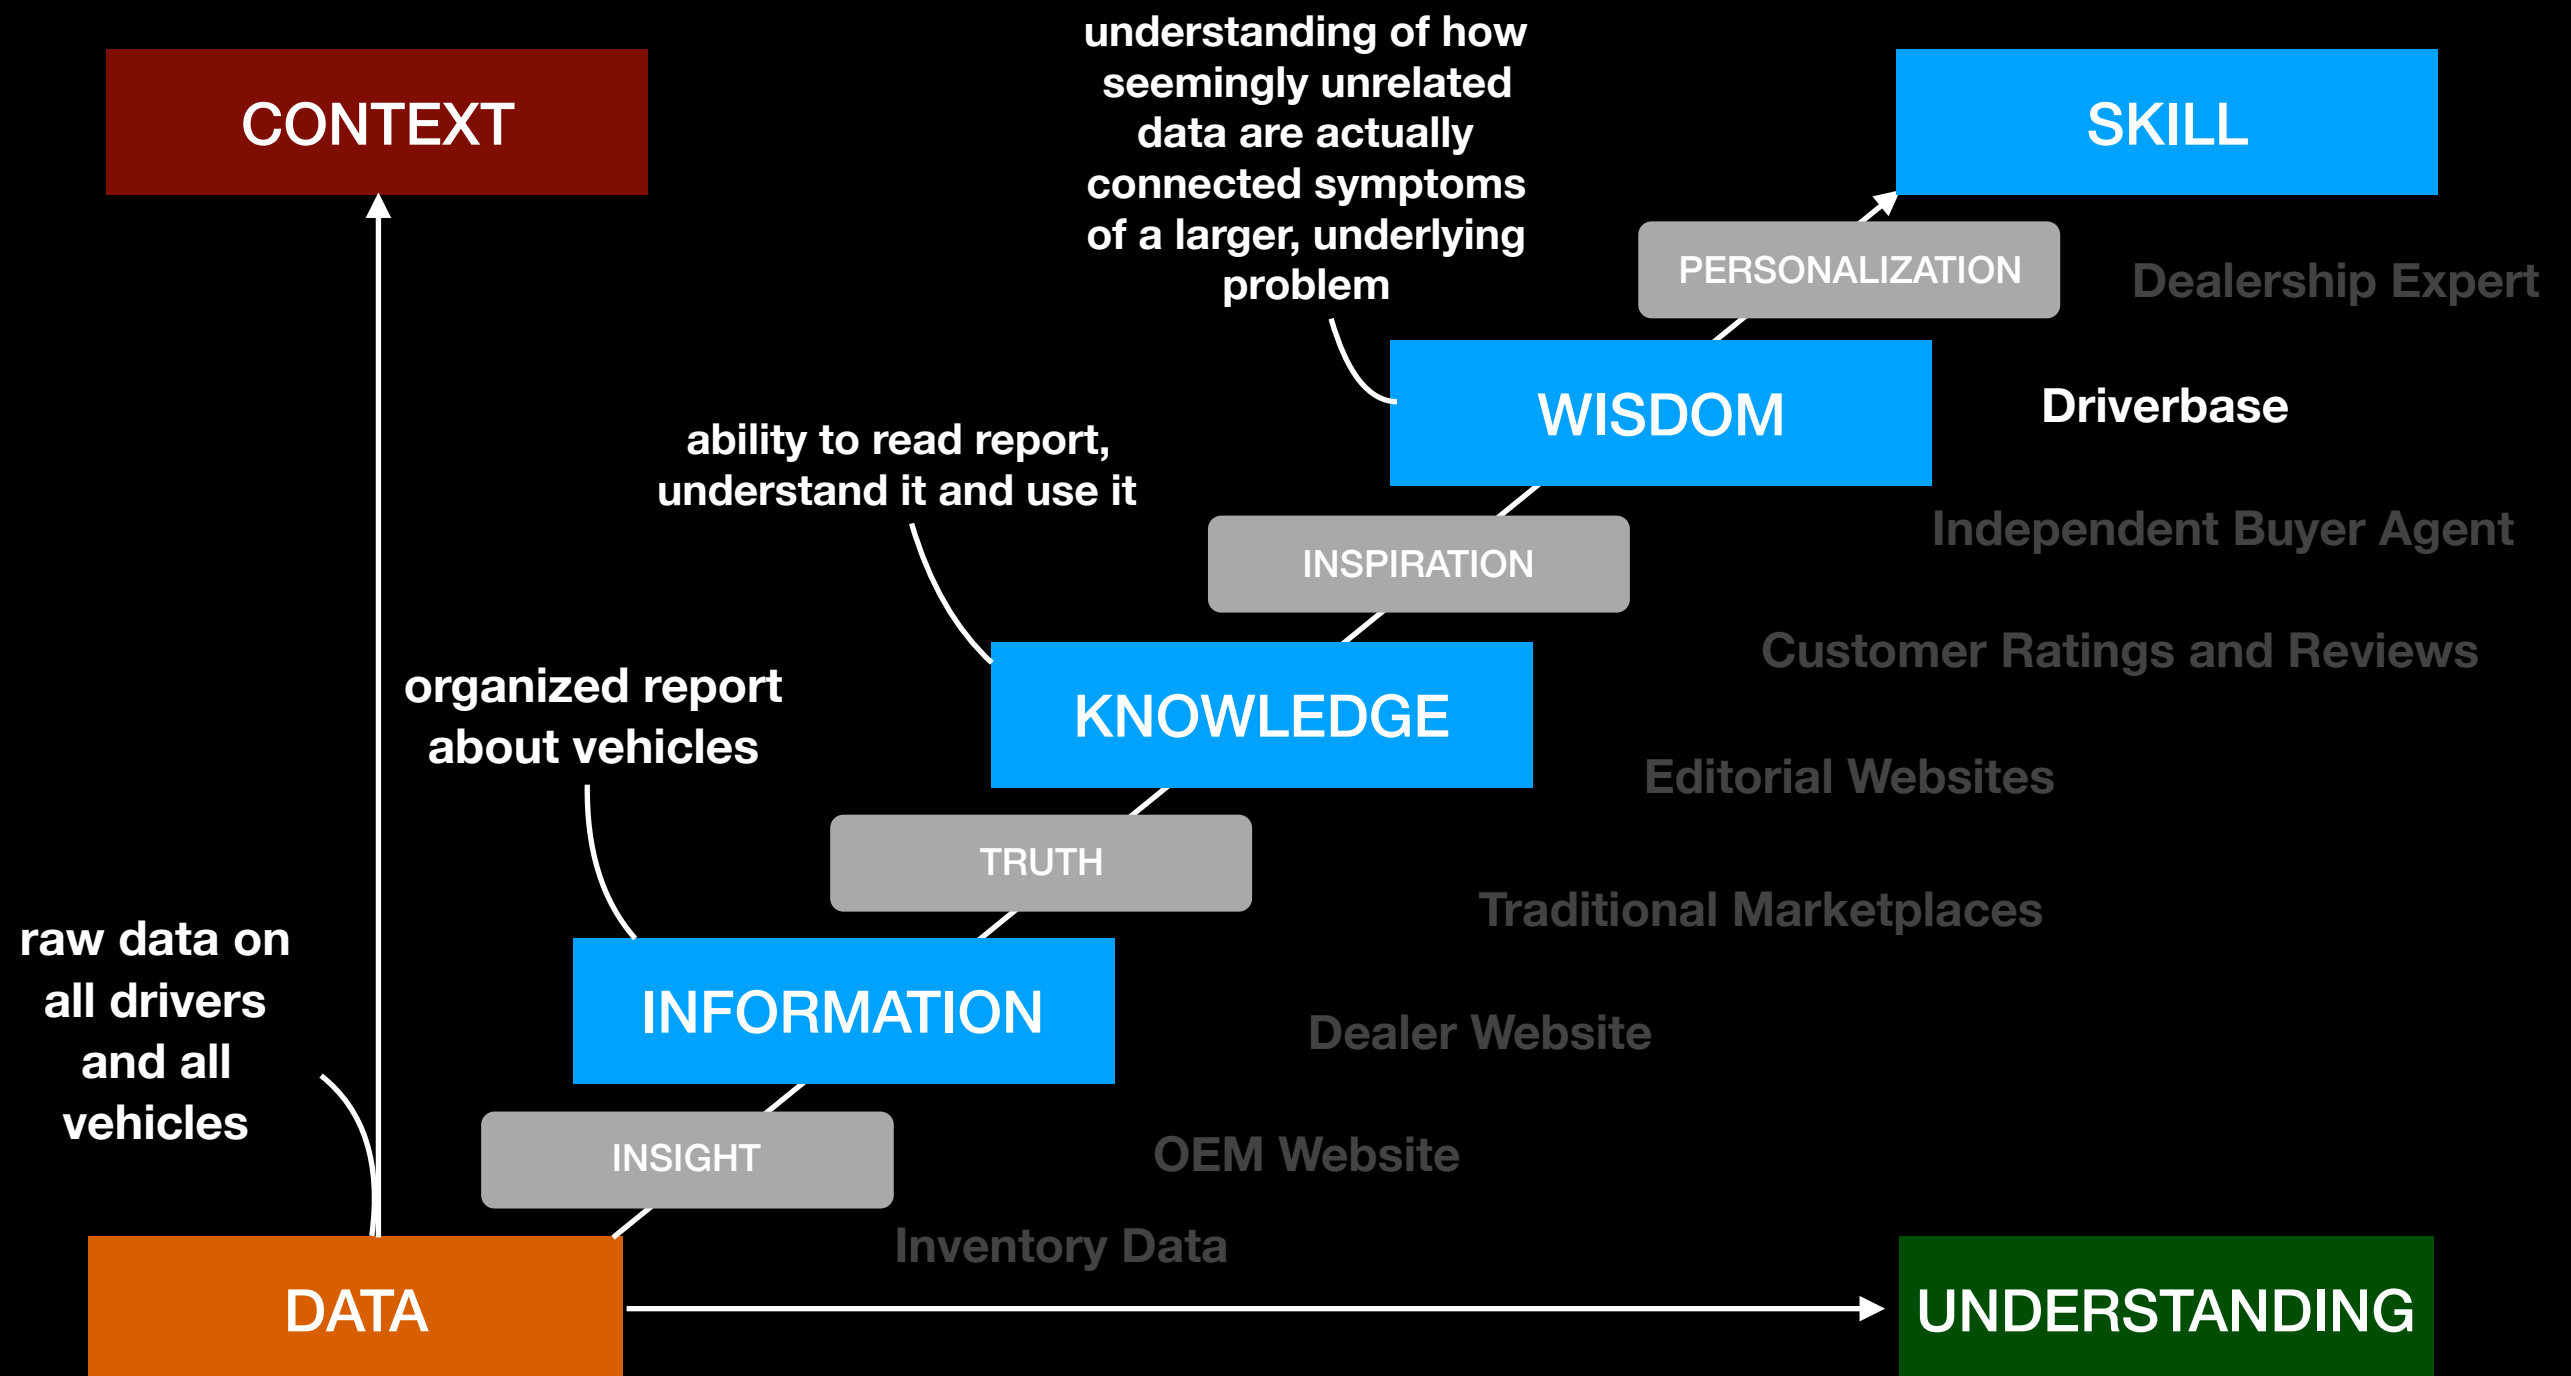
understanding of how seemingly unrelated data are actually connected symptoms of a larger, underlying problem

CONTEXT

SKILL

PERSONALIZATION

Dealership Expert

WISDOM

Driverbase

ability to read report, understand it and use it

INSPIRATION

Independent Buyer Agent

Customer Ratings and Reviews

organized report about vehicles

KNOWLEDGE

Editorial Websites

TRUTH

Traditional Marketplaces

raw data on all drivers and all vehicles

INFORMATION

Dealer Website

INSIGHT

OEM Website

Inventory Data

DATA

UNDERSTANDING